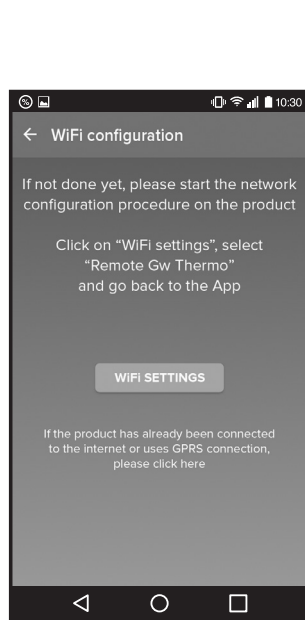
10:30

← WiFi configuration

If not done yet, please start the network configuration procedure on the product

Click on "WiFi settings", select "Remote Gw Thermo" and go back to the App

WIFI SETTINGS

If the product has already been connected to the internet or uses GPRS connection, please click here